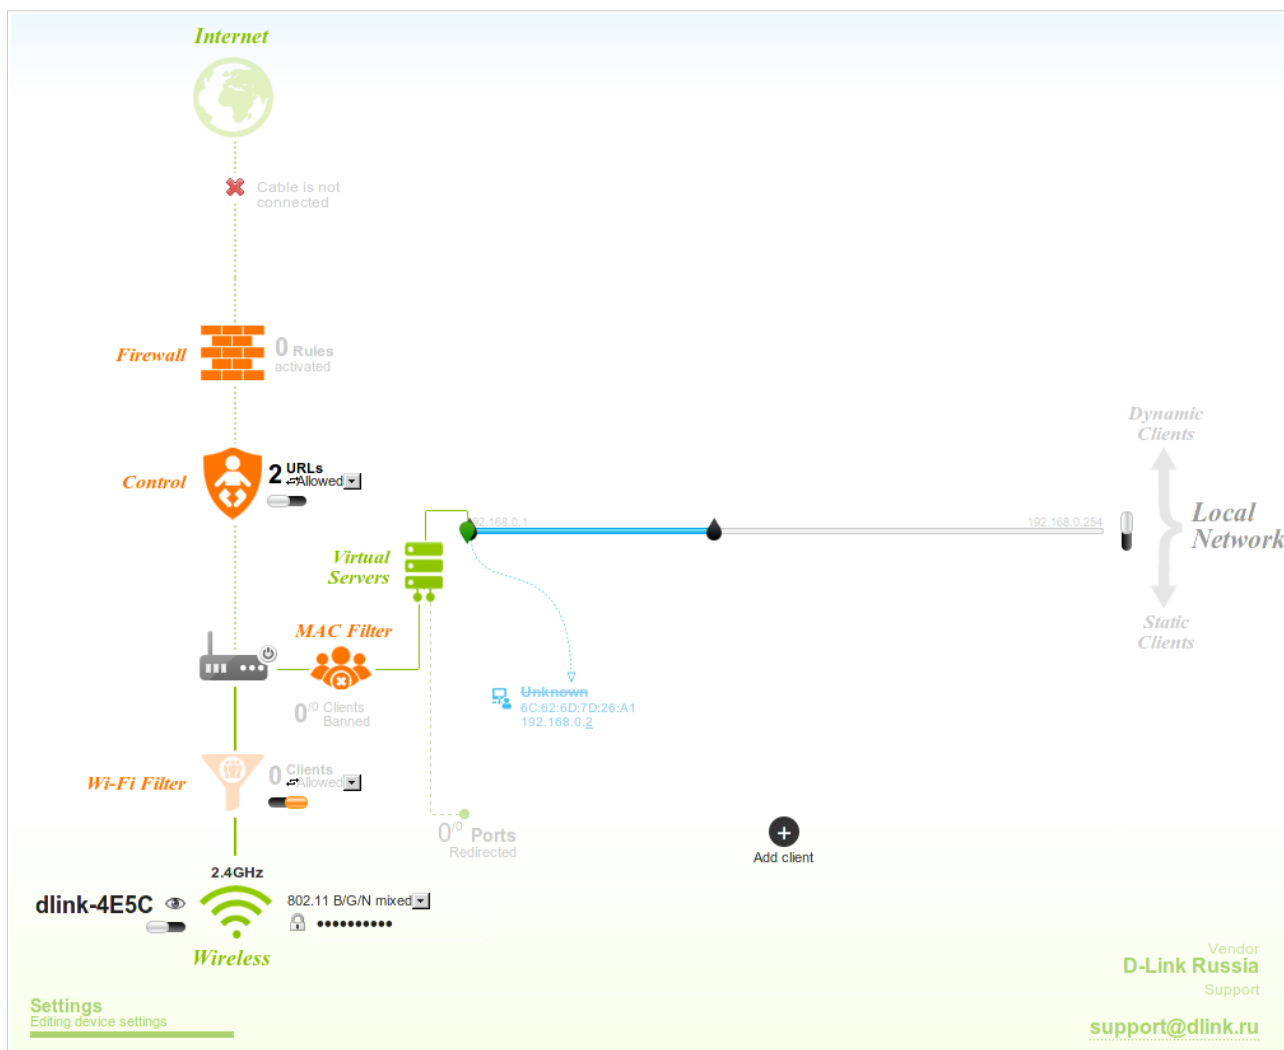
Internet

Cable is not connected

Firewall

0 Rules activated

Control

2 URLs Allowed

Dynamic Clients

Local Network

Static Clients

192.168.0.1

192.168.0.254

Virtual Servers

MAC Filter

0/0 Clients Banned

Unknown
6C:62:6D:7D:26:A1
192.168.0.2

Wi-Fi Filter

0 Clients Allowed

0/0 Ports Redirected

Add client

2.4GHz

dlink-4E5C

802.11 B/G/N mixed

••••••••••

Wireless

Vendor
D-Link Russia
Support

support@dlink.ru

Settings
Editing device settings